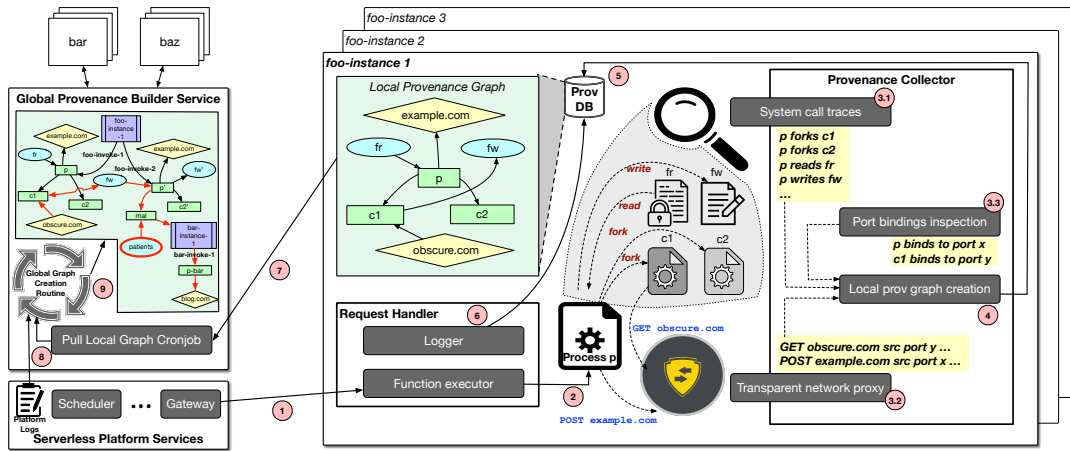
bar
baz
foo-instance 3
foo-instance 2
foo-instance 1
Global Provenance Builder Service
example.com
foo-instance-1
fr
foo-invoke-1
foo-invoke-2
example.com
fw'
p
fw
p'
c1
c2
c2'
obscure.com
mal
patients
bar-instance-1
bar-invoke-1
p-bar
blog.com
Global Graph Creation Routine
9
Pull Local Graph Cronjob
8
Platform Logs
Scheduler
...
Gateway
Serverless Platform Services
Local Provenance Graph
example.com
fr
fw
p
c1
c2
obscure.com
7
Prov DB
5
Request Handler
6
Logger
Function executor
1
2
Process p
POST example.com
GET obscure.com
write
read
fork
fork
fr
fw
c1
c2
Provenance Collector
System call traces
3.1
p forks c1
p forks c2
p reads fr
p writes fw
...
3.3
Port bindings inspection
p binds to port x
c1 binds to port y
Local prov graph creation
4
GET obscure.com src port y ...
POST example.com src port x ...
Transparent network proxy
3.2